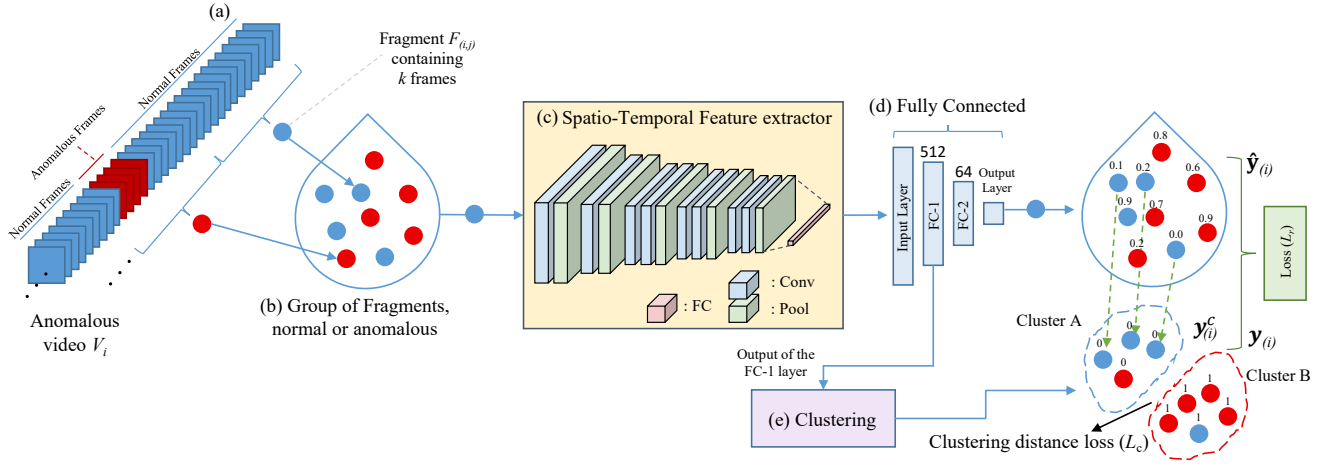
(a)

Normal Frames

Anomalous Frames

Normal Frames

Anomalous video $V_i$

Fragment $F_{(i,j)}$ containing $k$ frames

(b) Group of Fragments, normal or anomalous

(c) Spatio-Temporal Feature extractor

: FC

: Conv

: Pool

(d) Fully Connected

Input Layer

512

FC-1

64

FC-2

Output Layer

0.8

0.1

0.2

0.6

$\hat{\boldsymbol{y}}_{(i)}$

0.9

0.7

0.9

0.2

0.0

Loss ($L_r$)

Cluster A

0

0

0

0

$\boldsymbol{y}^c_{(i)}$

$\boldsymbol{y}_{(i)}$

Cluster B

1

1

1

1

1

Output of the FC-1 layer

(e) Clustering

Clustering distance loss ($L_c$)